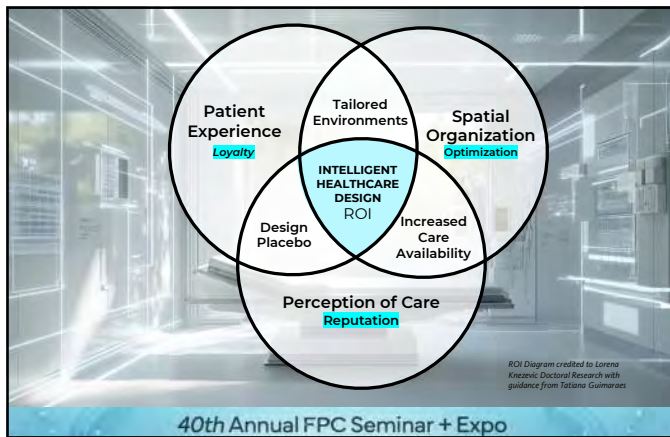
Patient Experience
Loyalty

Tailored Environments

Spatial Organization
Optimization

INTELLIGENT HEALTHCARE DESIGN
ROI

Design Placebo

Increased Care Availability

Perception of Care
Reputation

ROI Diagram credited to Lorena Knezevic Doctoral Research with guidance from Tatiana Guimaraes

40th Annual FPC Seminar + Expo